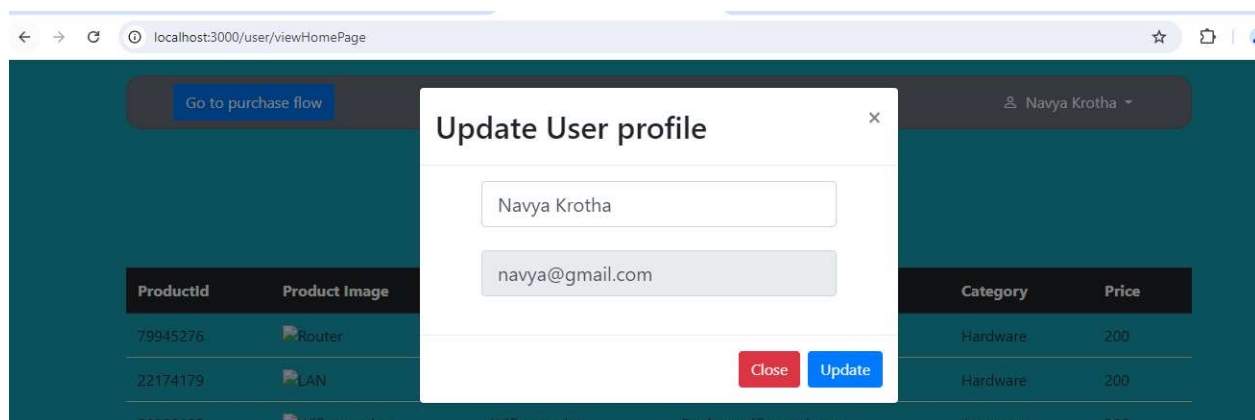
localhost:3000/user/viewHomePage

Go to purchase flow

Navya Krotha

Update User profile

×

Navya Krotha

navya@gmail.com

Close Update

| ProductId | Product Image | Category | Price |
|---|---|---|---|
| 79945276 | Router | Hardware | 200 |
| 22174179 | LAN | Hardware | 200 |